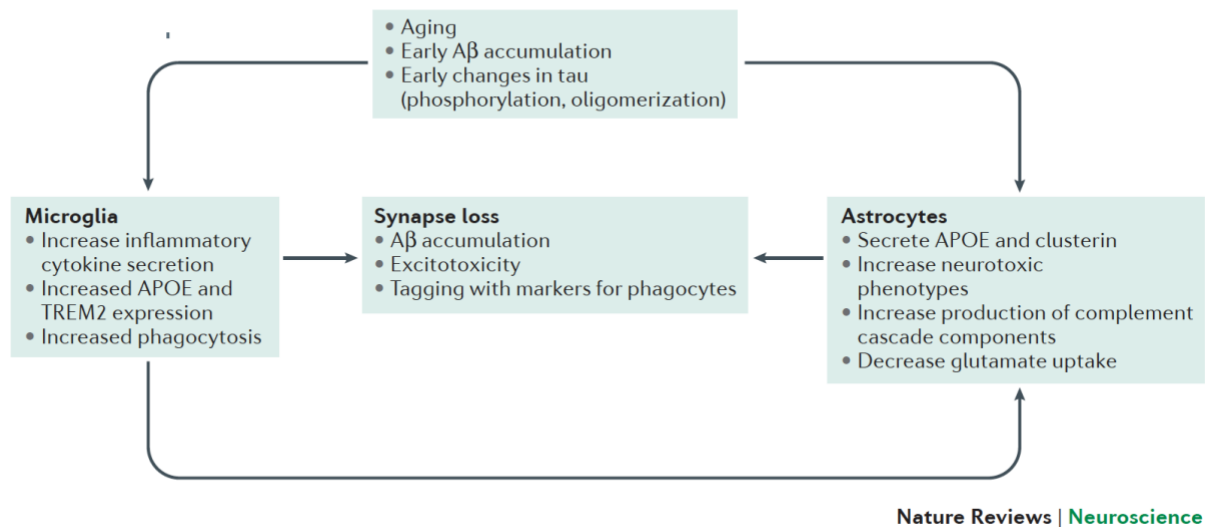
• Aging
• Early Aβ accumulation
• Early changes in tau (phosphorylation, oligomerization)

**Microglia**
• Increase inflammatory cytokine secretion
• Increased APOE and TREM2 expression
• Increased phagocytosis

**Synapse loss**
• Aβ accumulation
• Excitotoxicity
• Tagging with markers for phagocytes

**Astrocytes**
• Secrete APOE and clusterin
• Increase neurotoxic phenotypes
• Increase production of complement cascade components
• Decrease glutamate uptake

Nature Reviews | Neuroscience